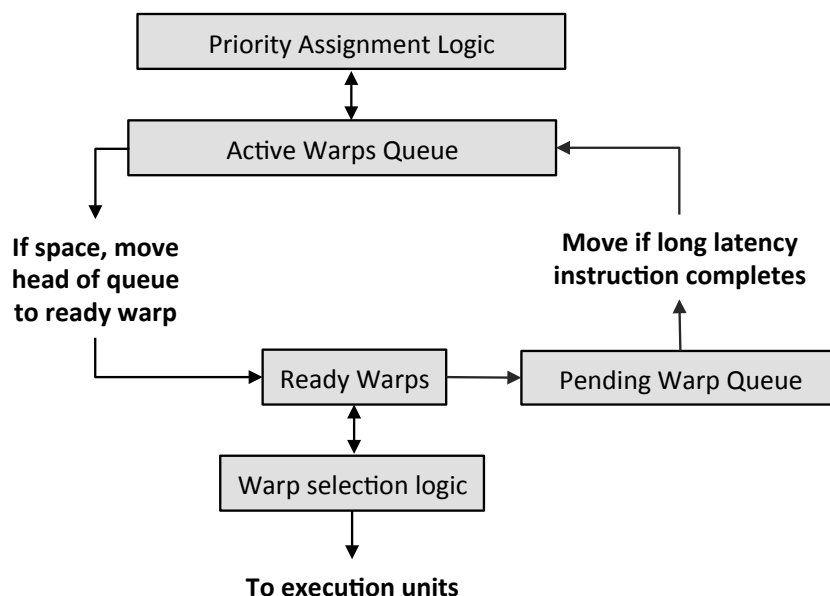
Priority Assignment Logic

Active Warps Queue

If space, move head of queue to ready warp

Move if long latency instruction completes

Ready Warps

Pending Warp Queue

Warp selection logic

To execution units